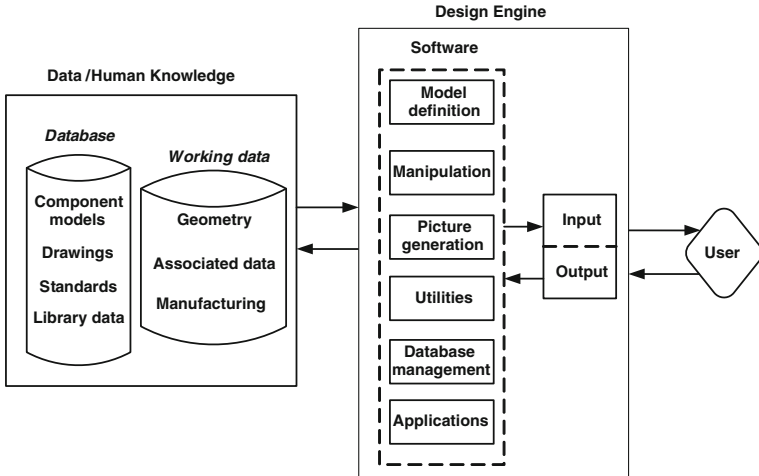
Data /Human Knowledge

Database

Component models

Drawings

Standards

Library data

Working data

Geometry

Associated data

Manufacturing

Design Engine

Software

Model definition

Manipulation

Picture generation

Utilities

Database management

Applications

Input

Output

User